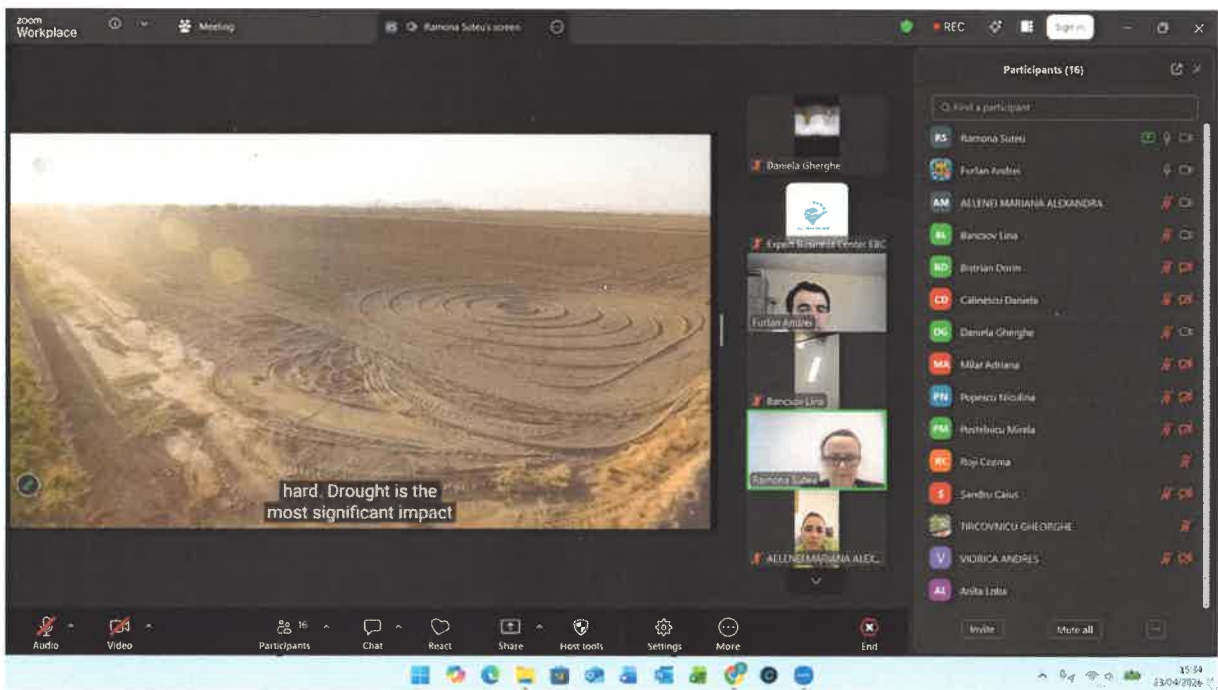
zoom Workplace

Meeting

Ramona Suteu's screen

REC

Sign in

Participants (16)

Find a participant

RS Ramona Suteu

Furlan Andrei

AM ALLENEI MARIANA ALEXANDRA

BL Bancsov Lina

BD Bistrian Dorin

CD Calinescu Daniela

DG Daniela Gherghe

MA Milar Adriana

PN Popescu Nicolina

PM Postelnicu Mirela

RC Roji Cosmin

S Sandru Caius

TRICOVNICU GHEORGHE

V VIORICA ANDRES

AL Anita Lotus

Invite

Mute all

Daniela Gherghe

Expert Business Center EBC

Furlan Andrei

Bancsov Lina

Ramona Suteu

ALLENEI MARIANA ALEX...

hard. Drought is the most significant impact

Audio

Video

Participants 16

Chat

React

Share

Host tools

Settings

More

End

15:34
23/04/2026